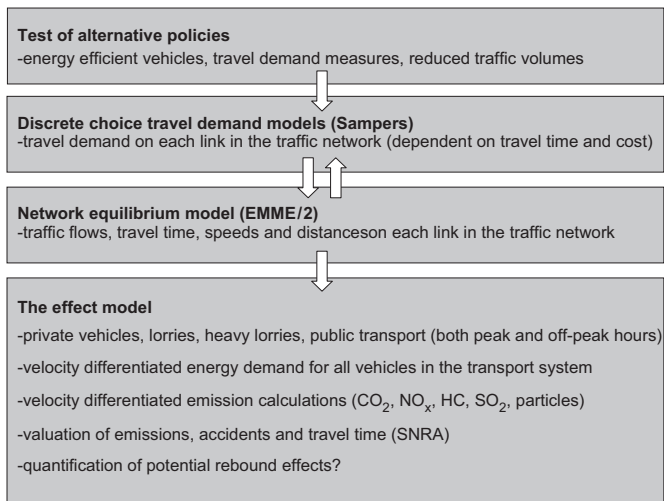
Test of alternative policies
-energy efficient vehicles, travel demand measures, reduced traffic volumes

Discrete choice travel demand models (Sampers)
-travel demand on each link in the traffic network (dependent on travel time and cost)

Network equilibrium model (EMME/2)
-traffic flows, travel time, speeds and distanceson each link in the traffic network

The effect model
-private vehicles, lorries, heavy lorries, public transport (both peak and off-peak hours)
-velocity differentiated energy demand for all vehicles in the transport system
-velocity differentiated emission calculations ($CO_2$, $NO_x$, HC, $SO_2$, particles)
-valuation of emissions, accidents and travel time (SNRA)
-quantification of potential rebound effects?